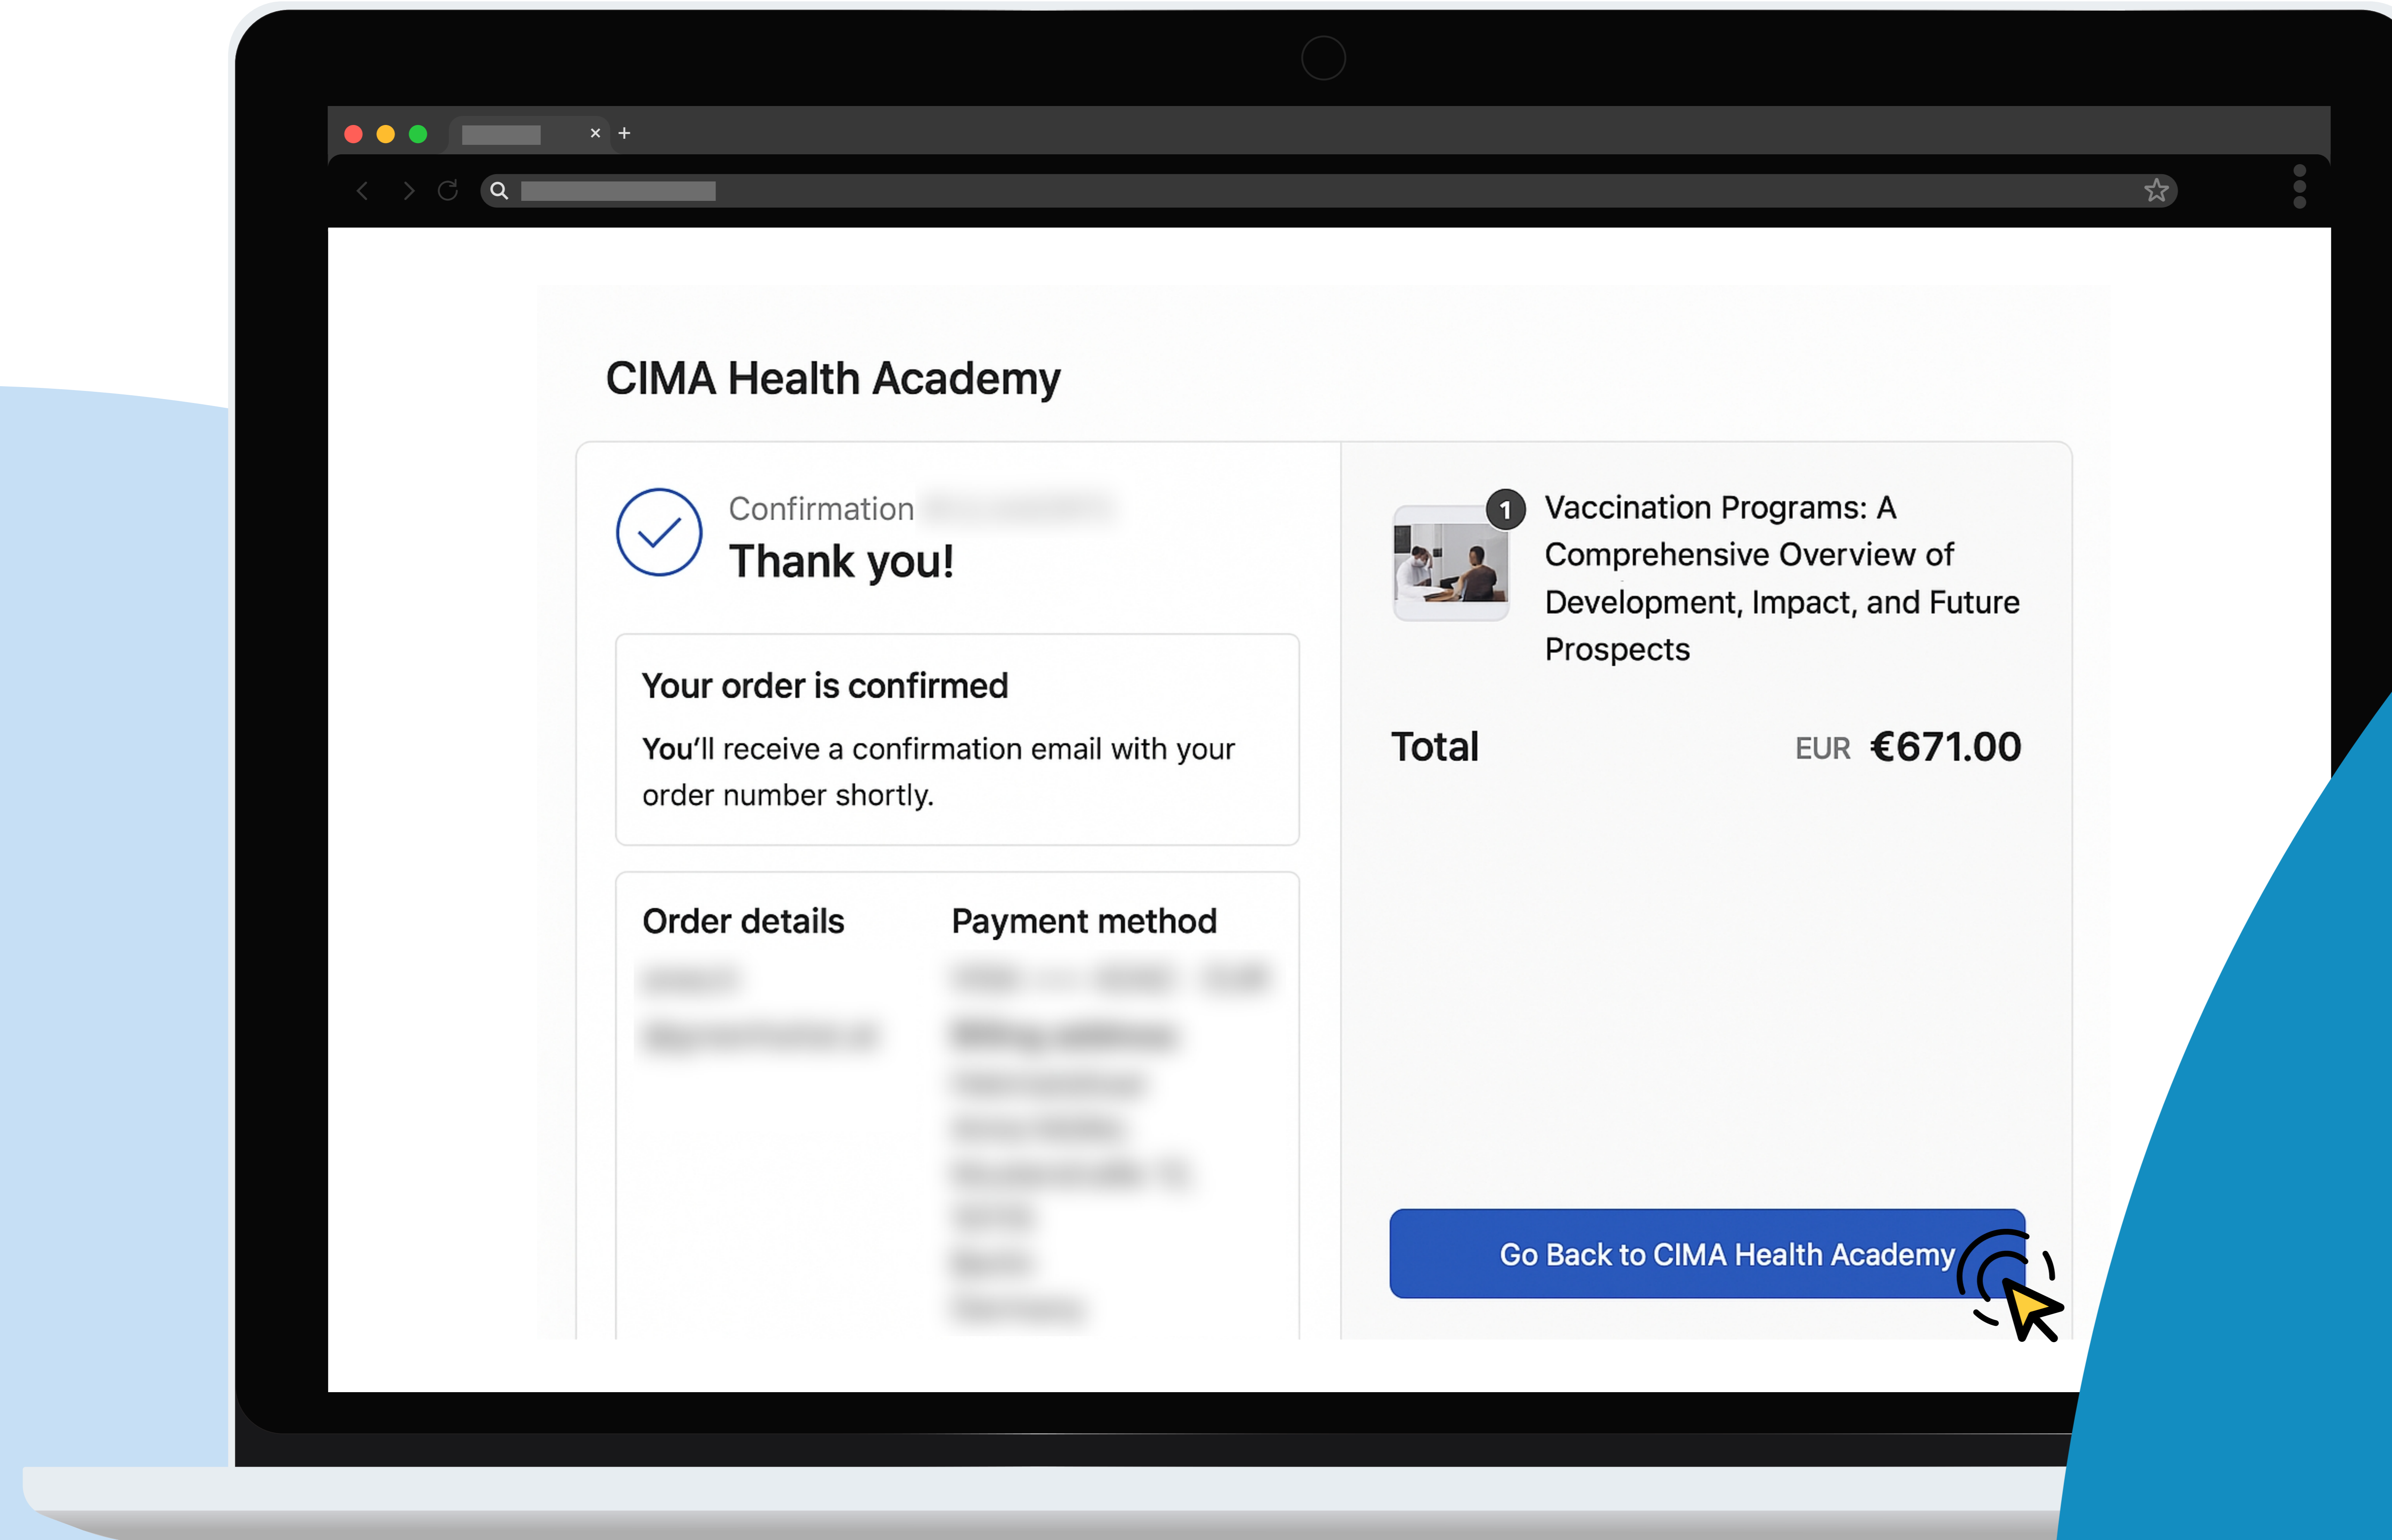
CIMA Health Academy

Confirmation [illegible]

Thank you!

Your order is confirmed

You'll receive a confirmation email with your order number shortly.

Order details

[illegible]

Payment method

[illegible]

1

Vaccination Programs: A Comprehensive Overview of Development, Impact, and Future Prospects

Total EUR €671.00

Go Back to CIMA Health Academy